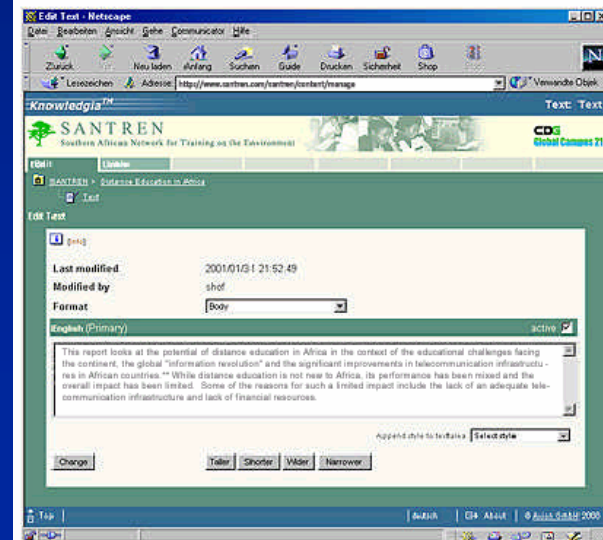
Edit Text - Netscape

Datei Bearbeiten Ansicht Gehe Communicator Hilfe

Zurück Vor Neu laden Anfang Suchen Guide Drucken Sicherheit Shop Stop

Lesezeichen Adresse: http://www.santren.com/santren/content/manage Verwandte Objek

Knowledgia™ Text: Text

SANTREN
Southern African Network for Training on the Environment

CDG
Global Campus 21

Edit Update

SANTREN > Distance Education in Africa
Text

Edit Text

[info]

Last modified 2001/03/1 21:52:49
Modified by shof
Format Body

English (Primary) active

This report looks at the potential of distance education in Africa in the context of the educational challenges facing the continent, the global "information revolution" and the significant improvements in telecommunication infrastructures in African countries.** While distance education is not new to Africa, its performance has been mixed and the overall impact has been limited. Some of the reasons for such a limited impact include the lack of an adequate telecommunication infrastructure and lack of financial resources.

Append style to textarea Select style

Change Taller Shorter Wider Narrower

Top deutsch About © Avinci GmbH 2000